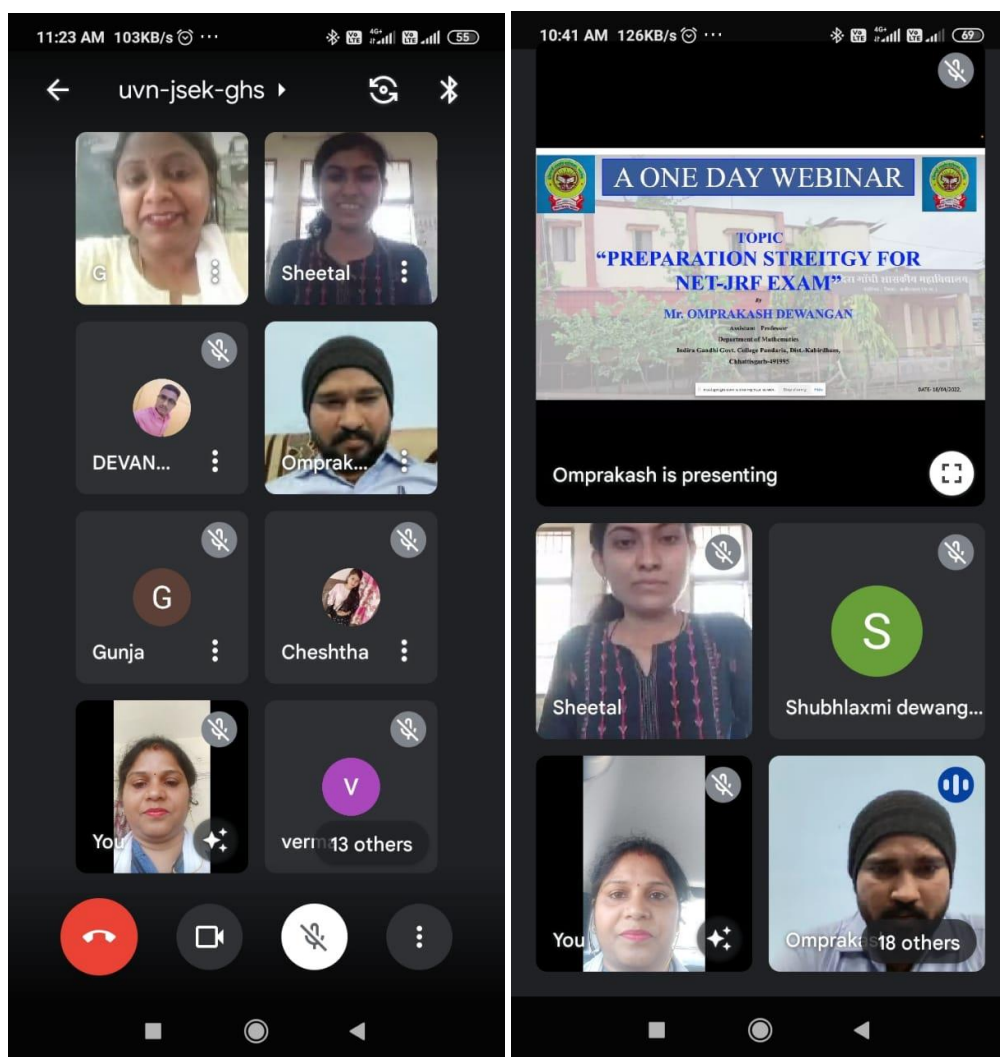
11:23 AM 103KB/s ⏰ ··· 55

uvn-jsek-ghs ▸

G

Sheetal

DEVAN...

Omprak...

G

Gunja

Cheshtha

You

V

verm 13 others

10:41 AM 126KB/s ⏰ ··· 69

A ONE DAY WEBINAR

TOPIC
"PREPARATION STREITGY FOR NET-JRF EXAM"

By
Mr. OMPRAKASH DEWANGAN
Assistant Professor
Department of Mathematics
Indira Gandhi Govt. College Pandaria, Dist.-Kabirdham, Chhattisgarh-491995

DATE- 18/04/2022.

Omprakash is presenting

Sheetal

S

Shubhlaxmi dewang...

You

Omprak 18 others